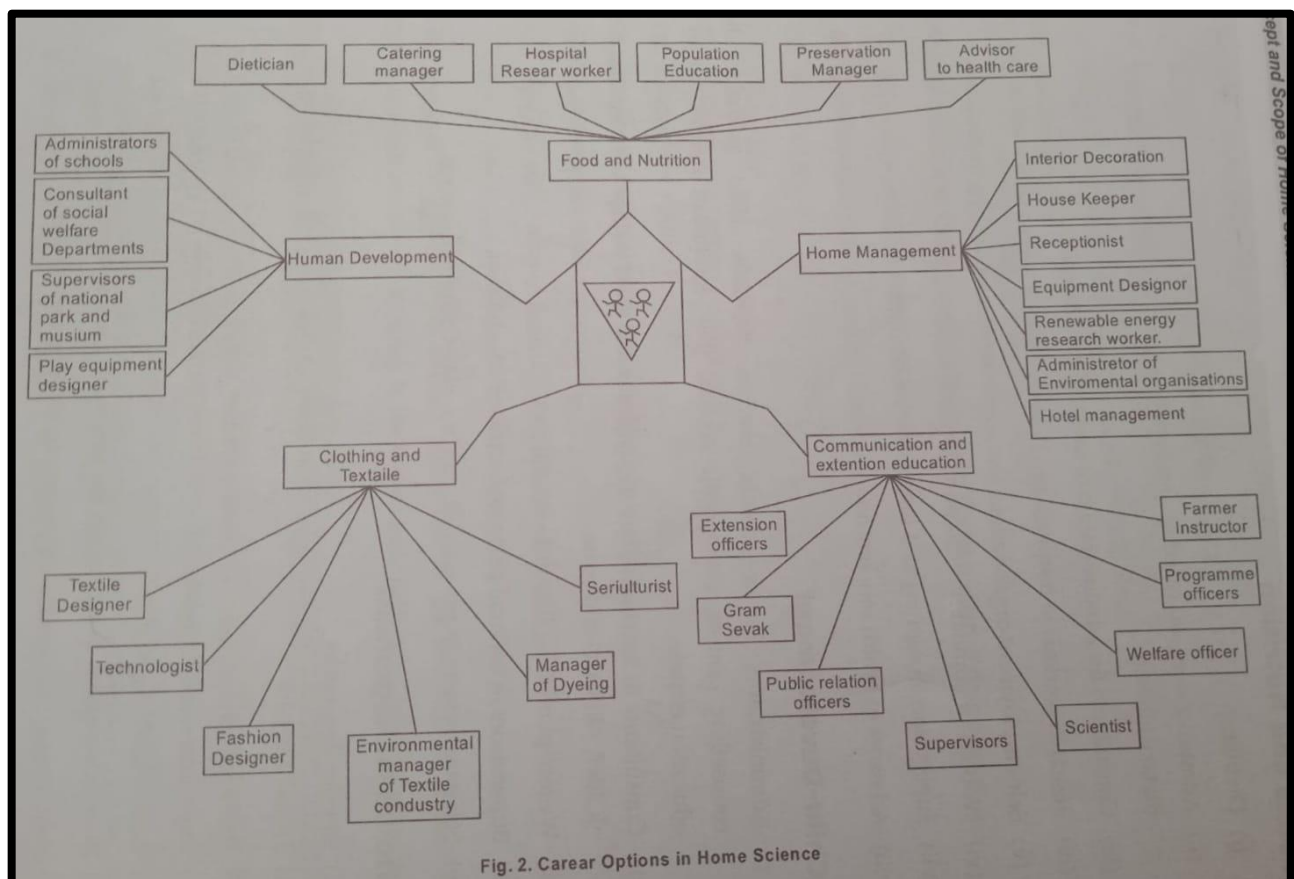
ept and Scope of Home

Dietician

Catering manager

Hospital Resear worker

Population Education

Preservation Manager

Advisor to health care

Food and Nutrition

Administrators of schools

Consultant of social welfare Departments

Supervisors of national park and musium

Play equipment designer

Human Development

Home Management

Interior Decoration

House Keeper

Receptionist

Equipment Designor

Renewable energy research worker.

Administretor of Enviromental organisations

Hotel management

Clothing and Textaile

Communication and extention education

Textile Designer

Technologist

Fashion Designer

Environmental manager of Textile condustry

Manager of Dyeing

Seriulturist

Extension officers

Gram Sevak

Public relation officers

Supervisors

Scientist

Welfare officer

Programme officers

Farmer Instructor

Fig. 2. Carear Options in Home Science